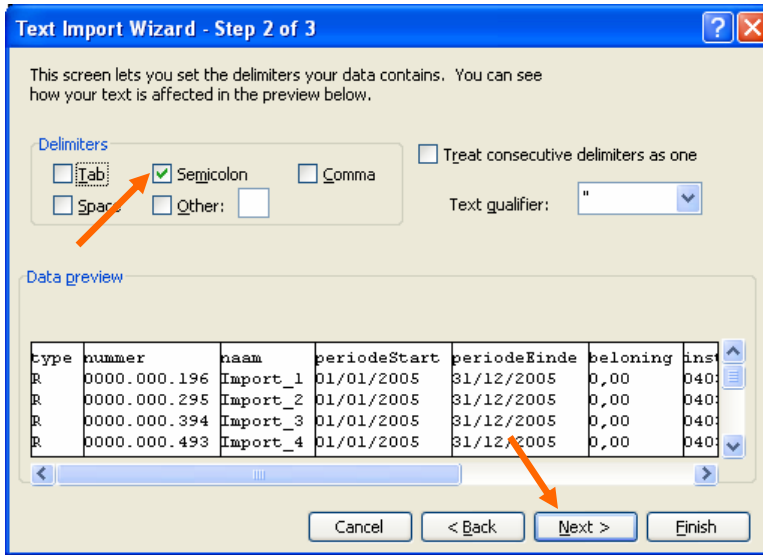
Text Import Wizard - Step 2 of 3

This screen lets you set the delimiters your data contains. You can see how your text is affected in the preview below.

Delimiters
Tab
Semicolon
Comma
Space
Other:

Treat consecutive delimiters as one

Text qualifier: "

Data preview

| type | nummer | naam | periodeStart | periodeEinde | beloning | ins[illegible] |
|---|---|---|---|---|---|---|
| R | 0000.000.196 | Import_1 | 01/01/2005 | 31/12/2005 | 0,00 | 040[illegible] |
| R | 0000.000.295 | Import_2 | 01/01/2005 | 31/12/2005 | 0,00 | 040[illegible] |
| R | 0000.000.394 | Import_3 | 01/01/2005 | 31/12/2005 | 0,00 | 040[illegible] |
| R | 0000.000.493 | Import_4 | 01/01/2005 | 31/12/2005 | 0,00 | 040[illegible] |

Cancel
< Back
Next >
Finish